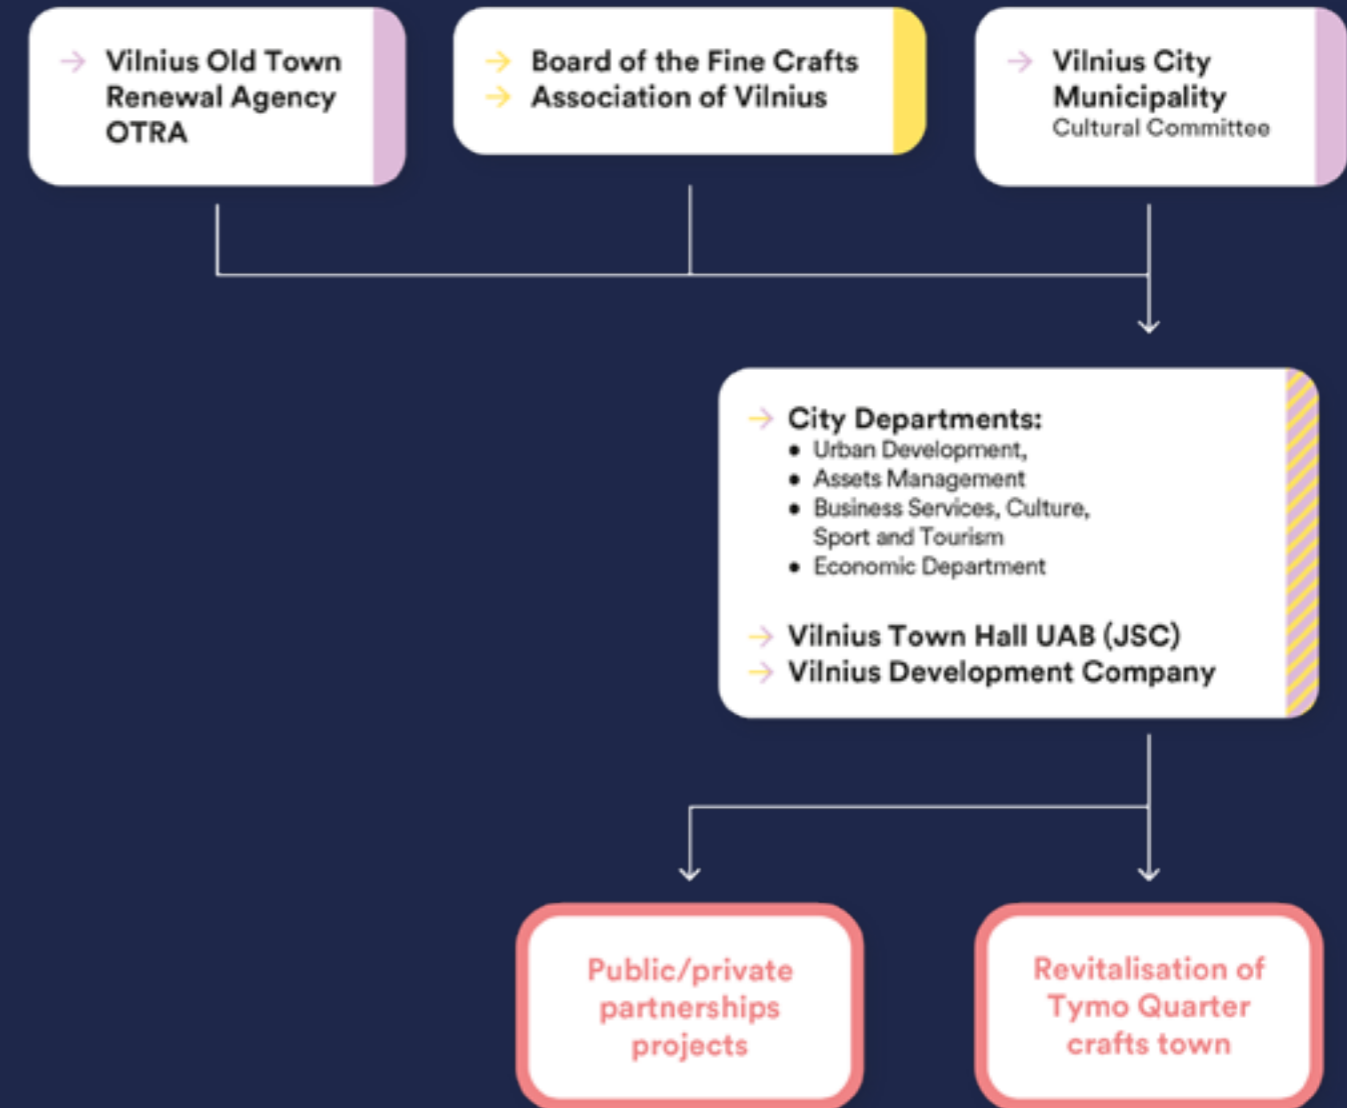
Vilnius Old Town Renewal Agency OTRA

Board of the Fine Crafts
Association of Vilnius

Vilnius City Municipality
Cultural Committee

City Departments:
- Urban Development,
- Assets Management
- Business Services, Culture, Sport and Tourism
- Economic Department

Vilnius Town Hall UAB (JSC)
Vilnius Development Company

Public/private partnerships projects

Revitalisation of Tymo Quarter crafts town